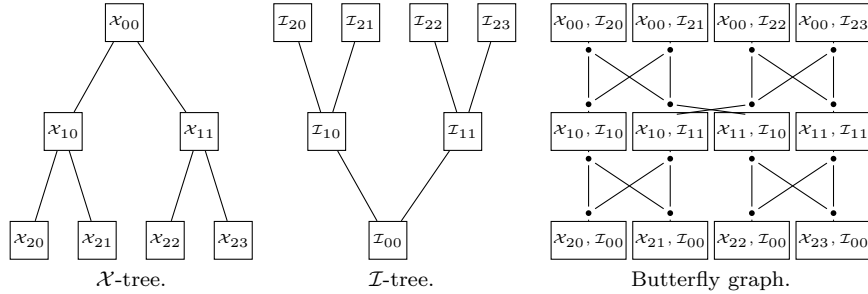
$\mathcal{X}_{00}$

$\mathcal{X}_{10}$ $\mathcal{X}_{11}$

$\mathcal{X}_{20}$ $\mathcal{X}_{21}$ $\mathcal{X}_{22}$ $\mathcal{X}_{23}$

$\mathcal{X}$-tree.

$\mathcal{I}_{20}$ $\mathcal{I}_{21}$ $\mathcal{I}_{22}$ $\mathcal{I}_{23}$

$\mathcal{I}_{10}$ $\mathcal{I}_{11}$

$\mathcal{I}_{00}$

$\mathcal{I}$-tree.

$\mathcal{X}_{00}, \mathcal{I}_{20}$ $\mathcal{X}_{00}, \mathcal{I}_{21}$ $\mathcal{X}_{00}, \mathcal{I}_{22}$ $\mathcal{X}_{00}, \mathcal{I}_{23}$

$\mathcal{X}_{10}, \mathcal{I}_{10}$ $\mathcal{X}_{10}, \mathcal{I}_{11}$ $\mathcal{X}_{11}, \mathcal{I}_{10}$ $\mathcal{X}_{11}, \mathcal{I}_{11}$

$\mathcal{X}_{20}, \mathcal{I}_{00}$ $\mathcal{X}_{21}, \mathcal{I}_{00}$ $\mathcal{X}_{22}, \mathcal{I}_{00}$ $\mathcal{X}_{23}, \mathcal{I}_{00}$

Butterfly graph.